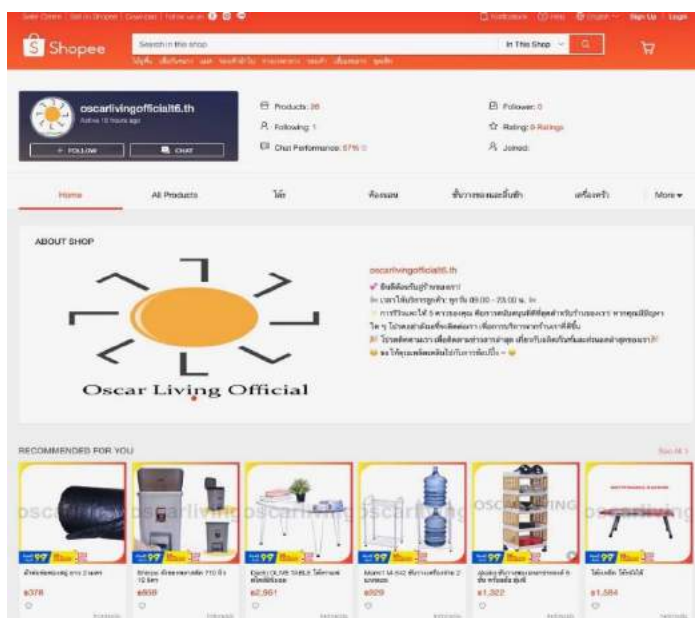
Seller Centre | Sell on Shopee | Download | Follow us on

Notifications Help English Sign Up | Login

Shopee

Search in this shop

In This Shop

oscarlivingofficial6.th

Active 10 hours ago

+ FOLLOW

CHAT

Products: 36

Following: 1

Chat Performance: 57%

Follower: 0

Rating: 0 Ratings

Joined:

Home

All Products

โต๊ะ

ห้องนอน

More

ABOUT SHOP

Oscar Living Official

oscarlivingofficial6.th

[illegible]

RECOMMENDED FOR YOU

See All

oscarliving oscarliving oscarliving OSCARLIVING oscarliving

97

97

97

97

97

97

฿378

฿858

฿2,951

฿929

฿1,322

฿1,584